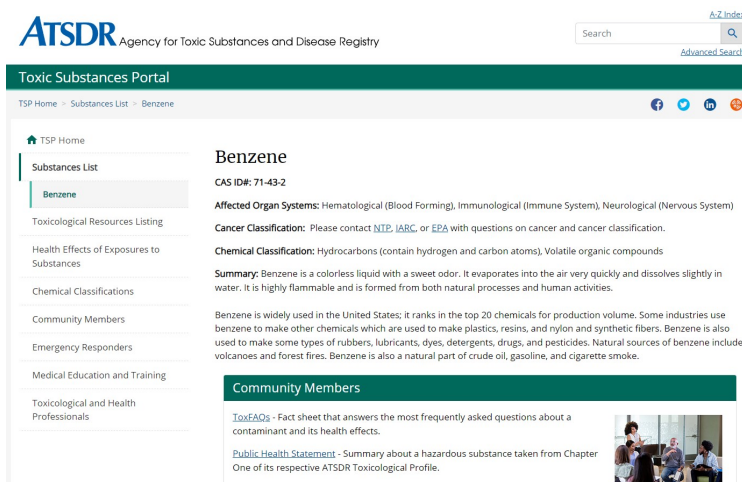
ATSDR Agency for Toxic Substances and Disease Registry

A-Z Index

Search

Advanced Search

Toxic Substances Portal

TSP Home > Substances List > Benzene

TSP Home

Substances List

Benzene

Toxicological Resources Listing

Health Effects of Exposures to Substances

Chemical Classifications

Community Members

Emergency Responders

Medical Education and Training

Toxicological and Health Professionals

Benzene

CAS ID#: 71-43-2

Affected Organ Systems: Hematological (Blood Forming), Immunological (Immune System), Neurological (Nervous System)

Cancer Classification: Please contact NTP, IARC, or EPA with questions on cancer and cancer classification.

Chemical Classification: Hydrocarbons (contain hydrogen and carbon atoms), Volatile organic compounds

Summary: Benzene is a colorless liquid with a sweet odor. It evaporates into the air very quickly and dissolves slightly in water. It is highly flammable and is formed from both natural processes and human activities.

Benzene is widely used in the United States; it ranks in the top 20 chemicals for production volume. Some industries use benzene to make other chemicals which are used to make plastics, resins, and nylon and synthetic fibers. Benzene is also used to make some types of rubbers, lubricants, dyes, detergents, drugs, and pesticides. Natural sources of benzene include volcanoes and forest fires. Benzene is also a natural part of crude oil, gasoline, and cigarette smoke.

Community Members

ToxFAQs - Fact sheet that answers the most frequently asked questions about a contaminant and its health effects.

Public Health Statement - Summary about a hazardous substance taken from Chapter One of its respective ATSDR Toxicological Profile.